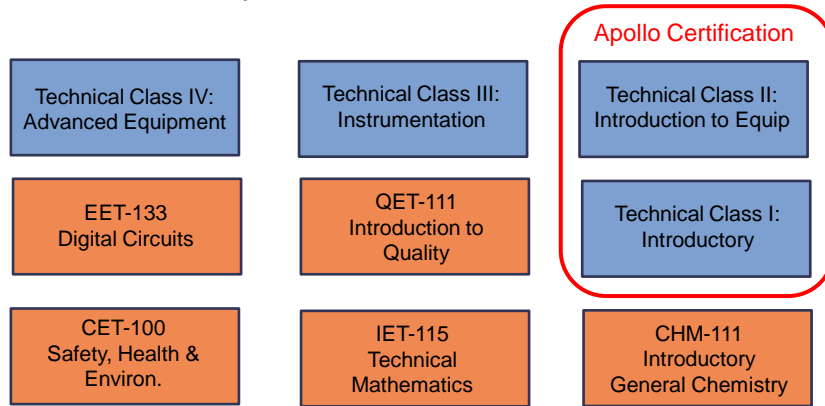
Apollo Certification

Technical Class IV: Advanced Equipment

Technical Class III: Instrumentation

Technical Class II: Introduction to Equip

EET-133 Digital Circuits

QET-111 Introduction to Quality

Technical Class I: Introductory

CET-100 Safety, Health & Environ.

IET-115 Technical Mathematics

CHM-111 Introductory General Chemistry